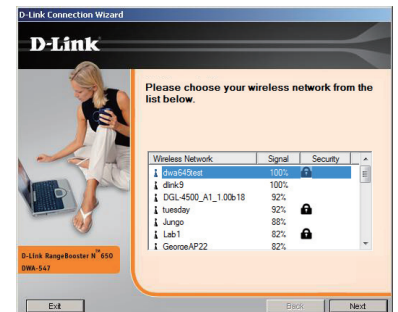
D-Link Connection Wizard

D-Link

Please choose your wireless network from the list below.

| Wireless Network | Signal | Security |
|---|---|---|
| dwa645test | 100% | |
| dlink9 | 100% | |
| DGL-4500_A1_1.00b18 | 92% | |
| tuesday | 92% | |
| Jungo | 88% | |
| Lab1 | 82% | |
| GeorgeAP22 | 82% | |

D-Link RangeBooster N™ 650
DWA-547

Exit

Back

Next